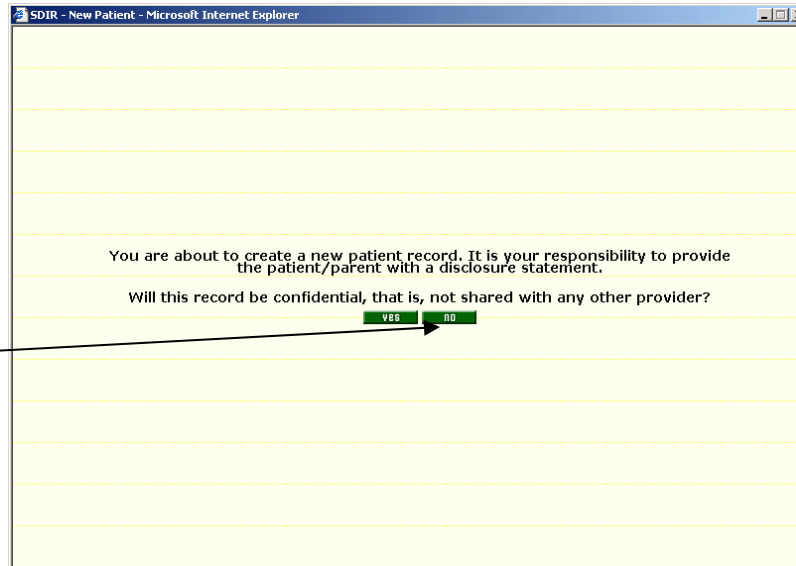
SDIR - New Patient - Microsoft Internet Explorer

You are about to create a new patient record. It is your responsibility to provide the patient/parent with a disclosure statement.

Will this record be confidential, that is, not shared with any other provider?

YES NO